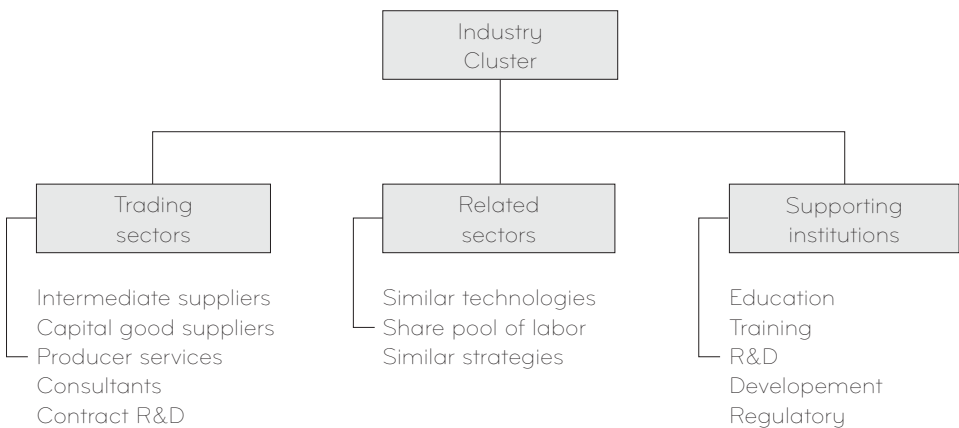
Industry Cluster

Trading sectors

Intermediate suppliers
Capital good suppliers
Producer services
Consultants
Contract R&D

Related sectors

Similar technologies
Share pool of labor
Similar strategies

Supporting institutions

Education
Training
R&D
Developement
Regulatory